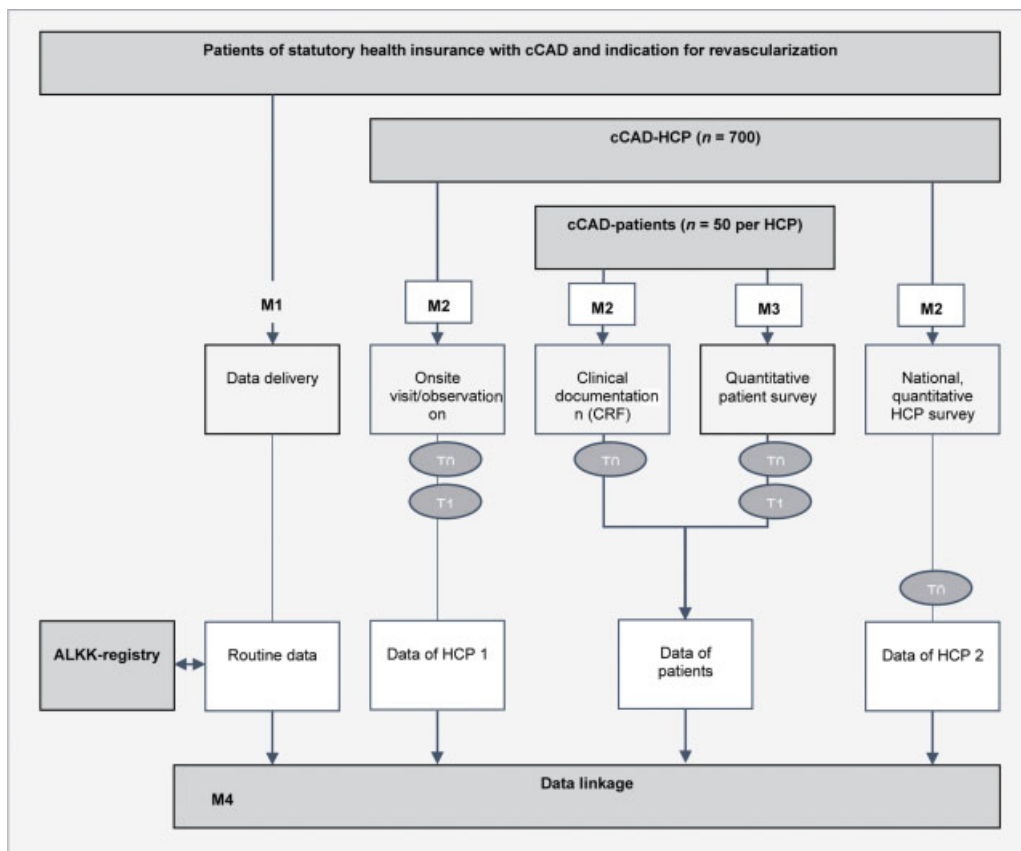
Patients of statutory health insurance with cCAD and indication for revascularization

cCAD-HCP ($n$ = 700)

cCAD-patients ($n$ = 50 per HCP)

M1

M2

M2

M3

M2

Data delivery

Onsite visit/observation on

Clinical documentation n (CRF)

Quantitative patient survey

National, quantitative HCP survey

T0

T1

T0

T0

T1

T0

ALKK-registry

Routine data

Data of HCP 1

Data of patients

Data of HCP 2

Data linkage

M4